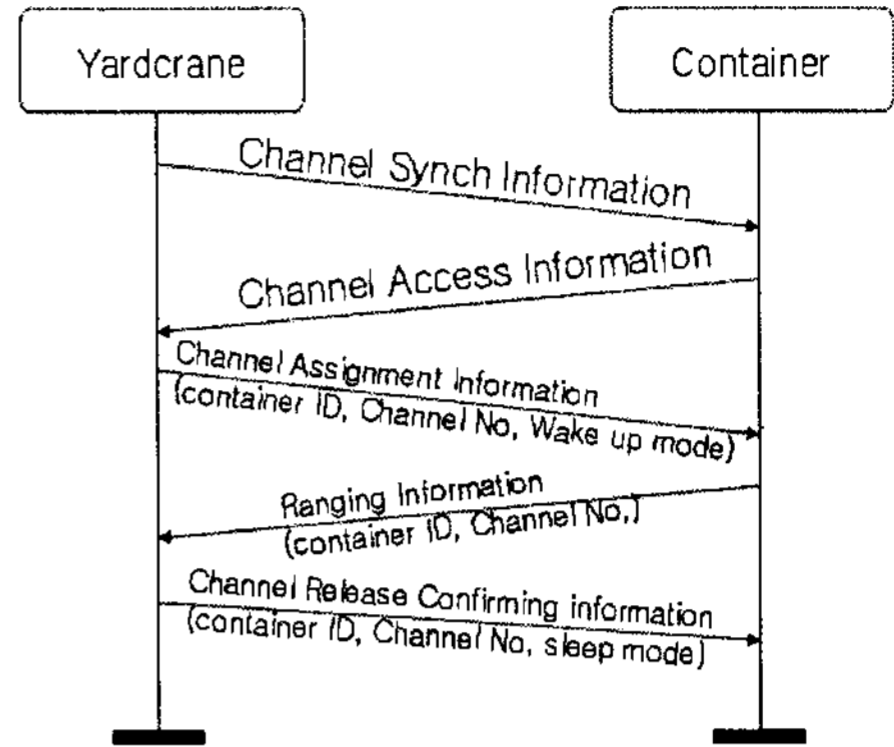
Yardcrane

Container

Channel Synch Information

Channel Access Information

Channel Assignment Information
(container ID, Channel No, Wake up mode)

Ranging Information
(container ID, Channel No.)

Channel Release Confirming information
(container ID, Channel No, sleep mode)